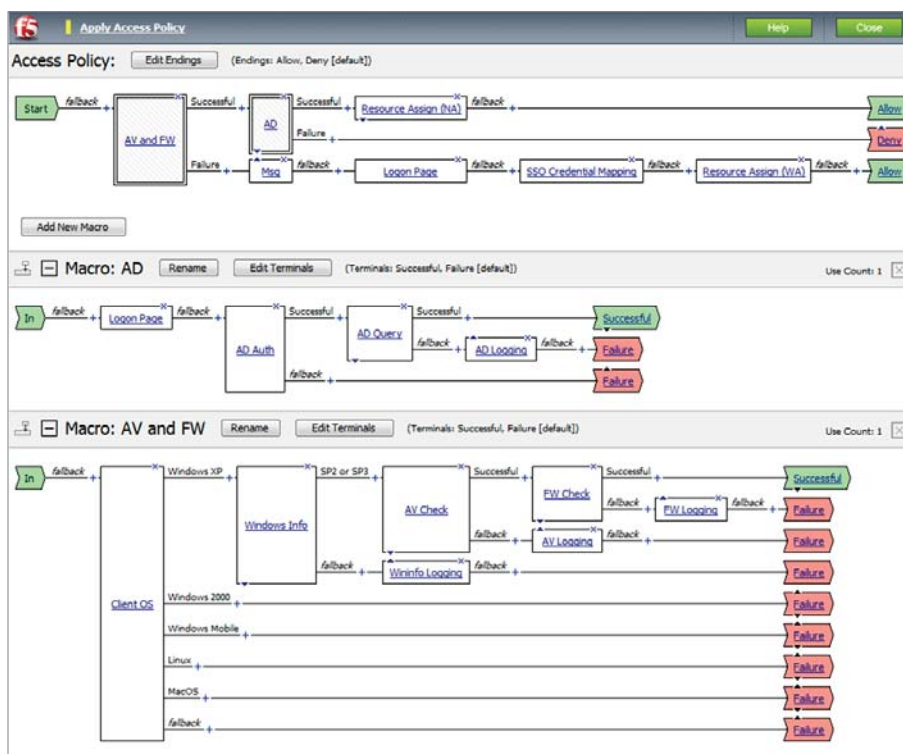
f5 Apply Access Policy

Help Close

Access Policy: Edit Endings (Endings: Allow, Deny [default])

Start fallback AV and FW Successful AD Successful Resource Assign (NA) fallback Allow

Failure Deny

Failure Msg fallback Logon Page fallback SSO Credential Mapping fallback Resource Assign (WA) fallback Allow

Add New Macro

Macro: AD Rename Edit Terminals (Terminals: Successful, Failure [default]) Use Count: 1

In fallback Logon Page fallback AD Auth Successful AD Query Successful Successful

fallback AD Logging fallback Failure

fallback Failure

Macro: AV and FW Rename Edit Terminals (Terminals: Successful, Failure [default]) Use Count: 1

In fallback Client OS Windows XP Windows Info SP2 or SP3 AV Check Successful FW Check Successful Successful

fallback FW Logging fallback Failure

fallback AV Logging fallback Failure

fallback Wininfo Logging fallback Failure

Windows 2000 Failure

Windows Mobile Failure

Linux Failure

MacOS Failure

fallback Failure